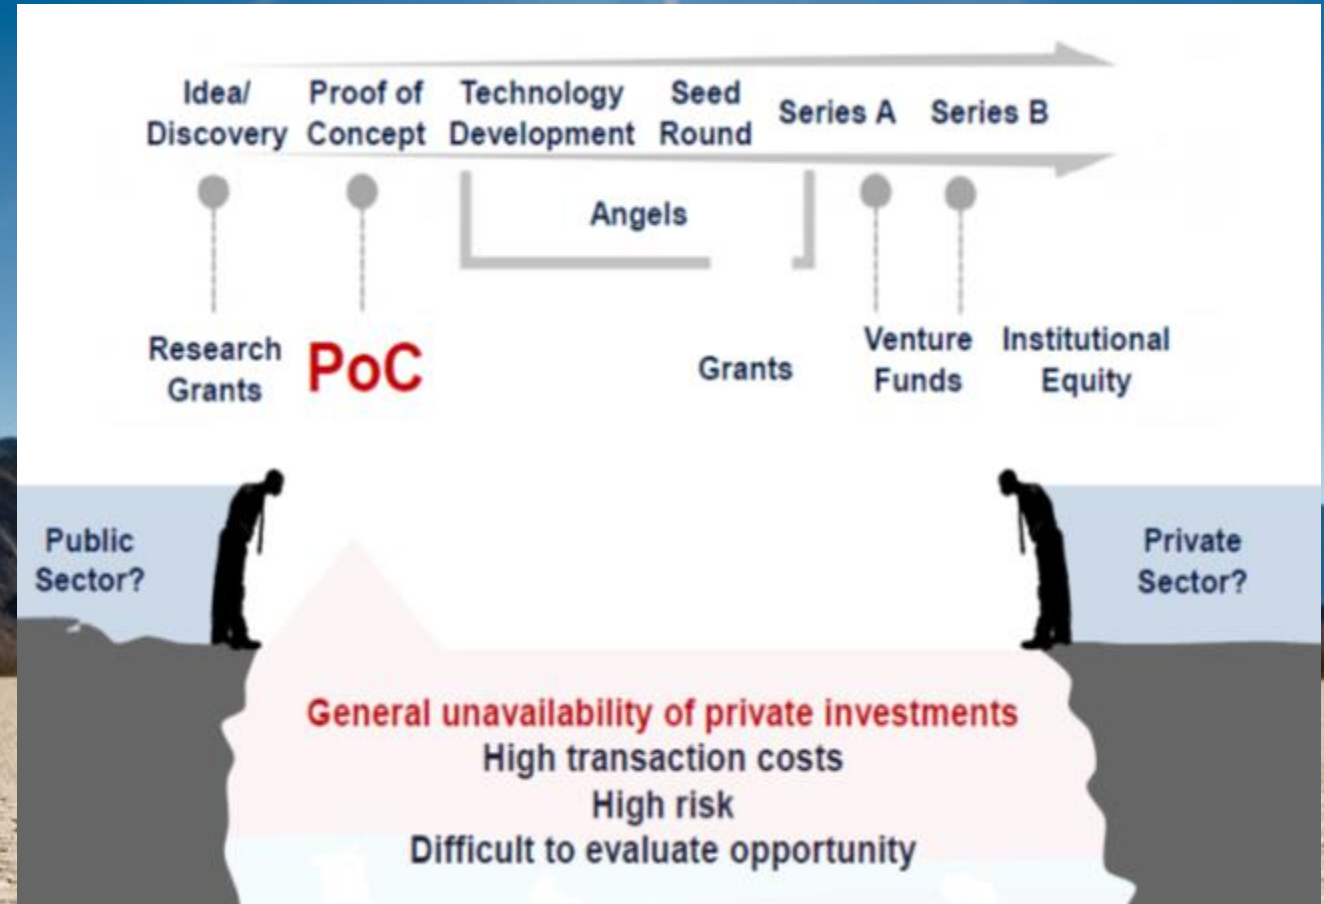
Idea/ Discovery

Proof of Concept

Technology Development

Seed Round

Series A

Series B

Angels

Research Grants

PoC

Grants

Venture Funds

Institutional Equity

Public Sector?

Private Sector?

General unavailability of private investments
High transaction costs
High risk
Difficult to evaluate opportunity